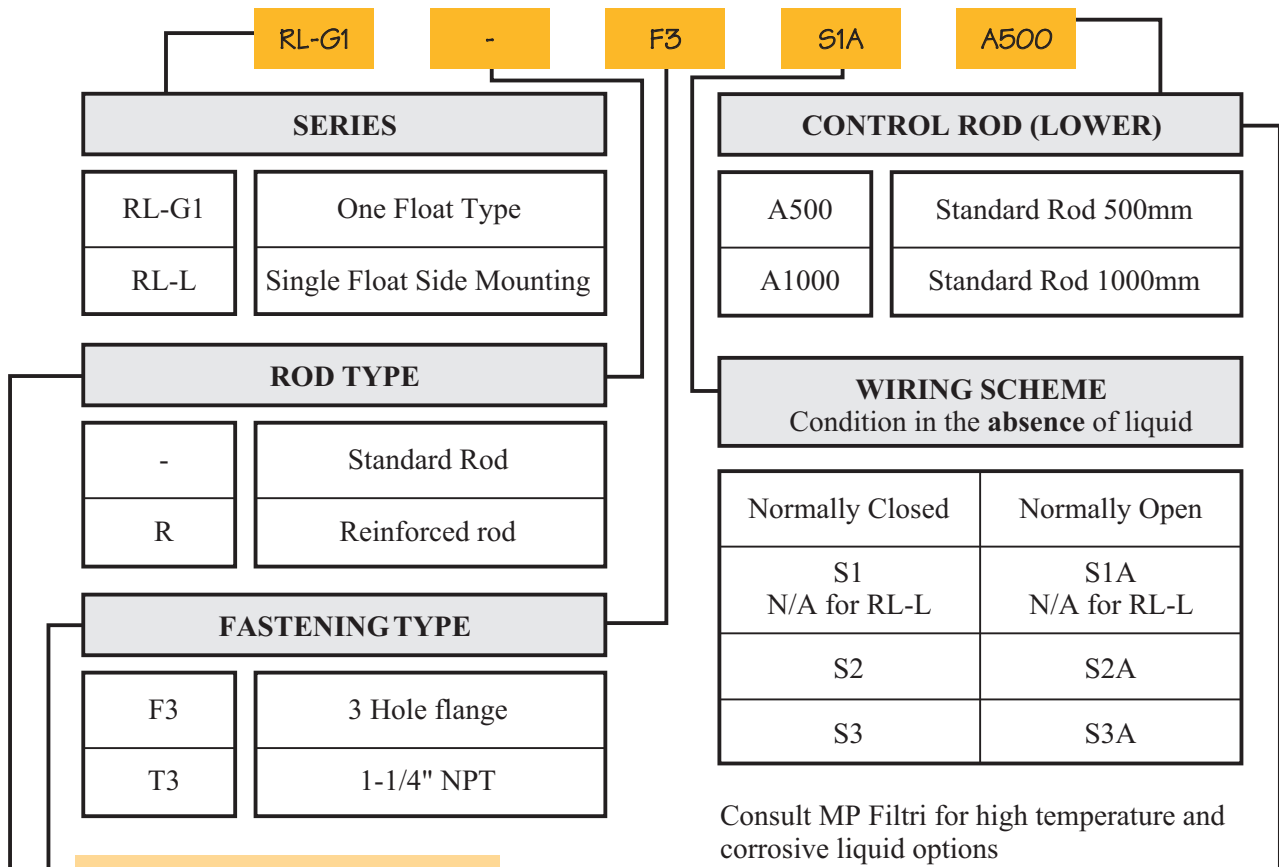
RL-G1 - F3 S1A A500

SERIES

| RL-G1 | One Float Type |
|---|---|
| RL-L | Single Float Side Mounting |

ROD TYPE

| - | Standard Rod |
|---|---|
| R | Reinforced rod |

FASTENING TYPE

| F3 | 3 Hole flange |
|---|---|
| T3 | 1-1/4" NPT |

CONTROL ROD (LOWER)

| A500 | Standard Rod 500mm |
|---|---|
| A1000 | Standard Rod 1000mm |

WIRING SCHEME
Condition in the **absence** of liquid

| Normally Closed | Normally Open |
|---|---|
| S1 N/A for RL-L | S1A N/A for RL-L |
| S2 | S2A |
| S3 | S3A |

Consult MP Filtri for high temperature and corrosive liquid options